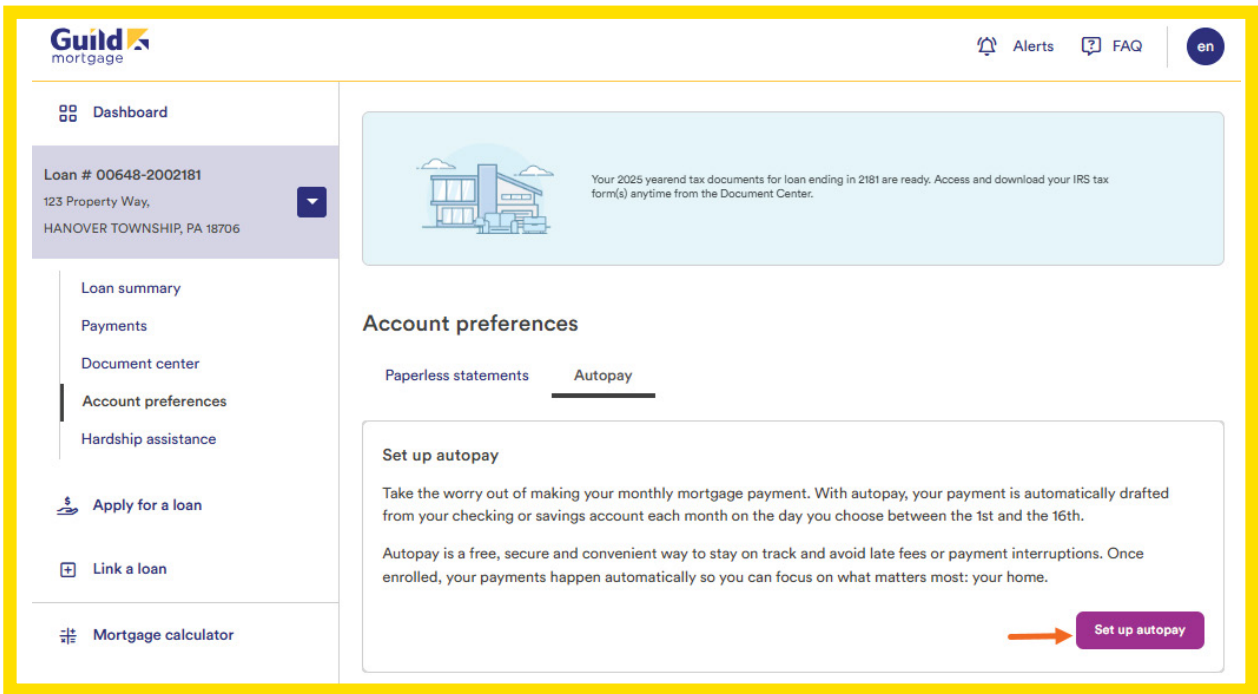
Guild mortgage

Alerts FAQ en

Dashboard

Loan # 00648-2002181
123 Property Way,
HANOVER TOWNSHIP, PA 18706

Loan summary
Payments
Document center
Account preferences
Hardship assistance

Apply for a loan

Link a loan

Mortgage calculator

Your 2025 yearend tax documents for loan ending in 2181 are ready. Access and download your IRS tax form(s) anytime from the Document Center.

Account preferences

Paperless statements Autopay

Set up autopay

Take the worry out of making your monthly mortgage payment. With autopay, your payment is automatically drafted from your checking or savings account each month on the day you choose between the 1st and the 16th.

Autopay is a free, secure and convenient way to stay on track and avoid late fees or payment interruptions. Once enrolled, your payments happen automatically so you can focus on what matters most: your home.

Set up autopay